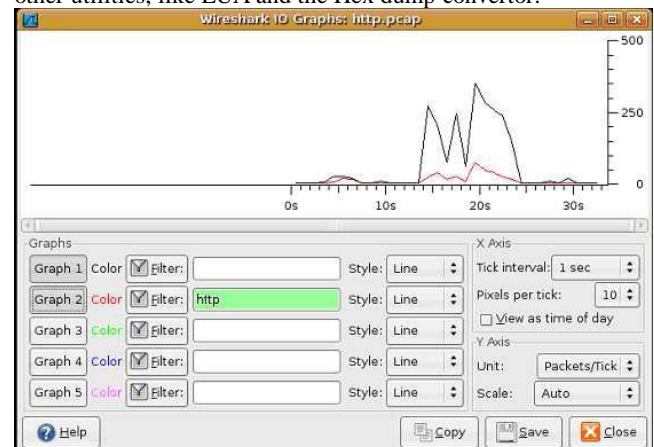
other utilities, like EUI and the Hex dump convertor.

Wireshark IO Graphs: http.pcap

500

250

0

0s 10s 20s 30s

Graphs

Graph 1 Color Filter: Style: Line

Graph 2 Color Filter: http Style: Line

Graph 3 Color Filter: Style: Line

Graph 4 Color Filter: Style: Line

Graph 5 Color Filter: Style: Line

X Axis

Tick interval: 1 sec

Pixels per tick: 10

View as time of day

Y Axis

Unit: Packets/Tick

Scale: Auto

Help

Copy

Save

Close